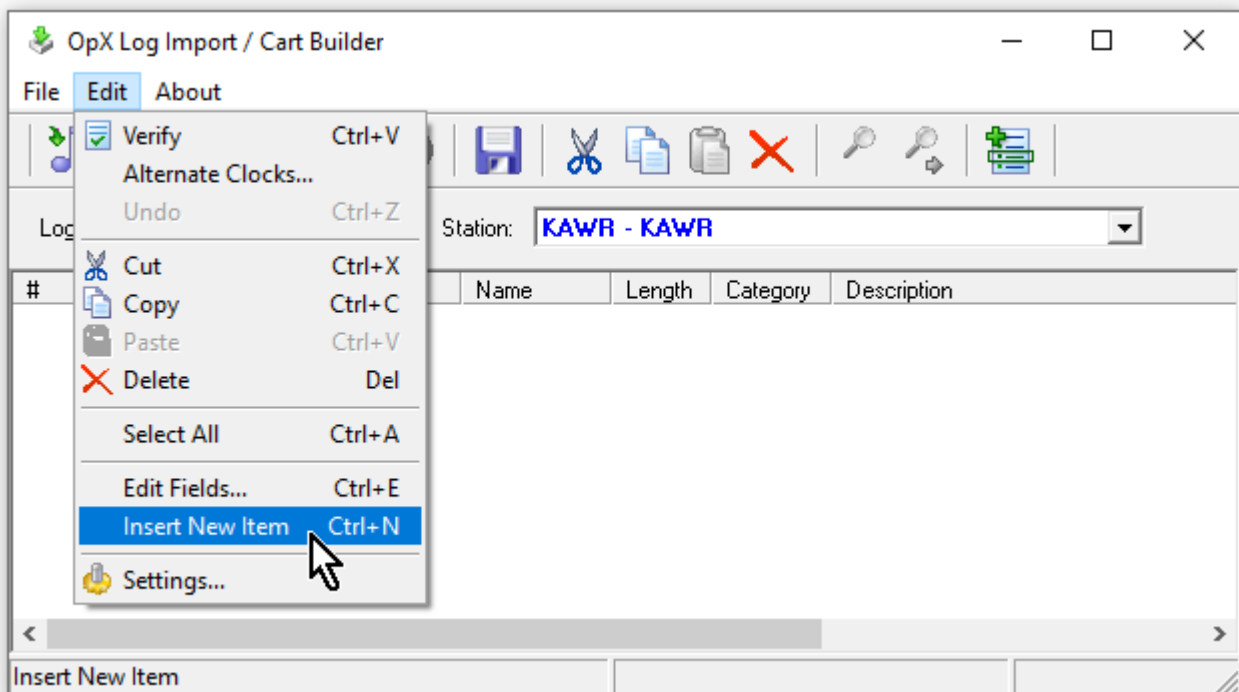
OpX Log Import / Cart Builder

File Edit About

Verify Ctrl+V
Alternate Clocks...
Undo Ctrl+Z
Cut Ctrl+X
Copy Ctrl+C
Paste Ctrl+V
Delete Del
Select All Ctrl+A
Edit Fields... Ctrl+E
Insert New Item Ctrl+N
Settings...

Log

Station: KAWR - KAWR

| # | Name | Length | Category | Description |
|---|---|---|---|---|

Insert New Item